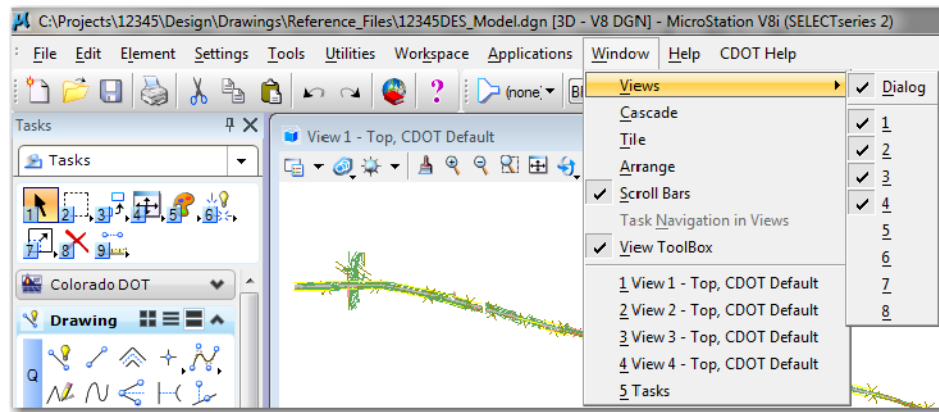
C:\Projects\12345\Design\Drawings\Reference_Files\12345DES_Model.dgn [3D - V8 DGN] - MicroStation V8i (SELECTseries 2)

File Edit Element Settings Tools Utilities Workspace Applications Window Help CDOT Help

(none)

Tasks

Tasks

1 2 3 4 5 6
7 8 9

Colorado DOT

Drawing

Q

View 1 - Top, CDOT Default

Views
Cascade
Tile
Arrange
✔ Scroll Bars
Task Navigation in Views
✔ View ToolBox
1 View 1 - Top, CDOT Default
2 View 2 - Top, CDOT Default
3 View 3 - Top, CDOT Default
4 View 4 - Top, CDOT Default
5 Tasks

✔ Dialog
✔ 1
✔ 2
✔ 3
✔ 4
5
6
7
8